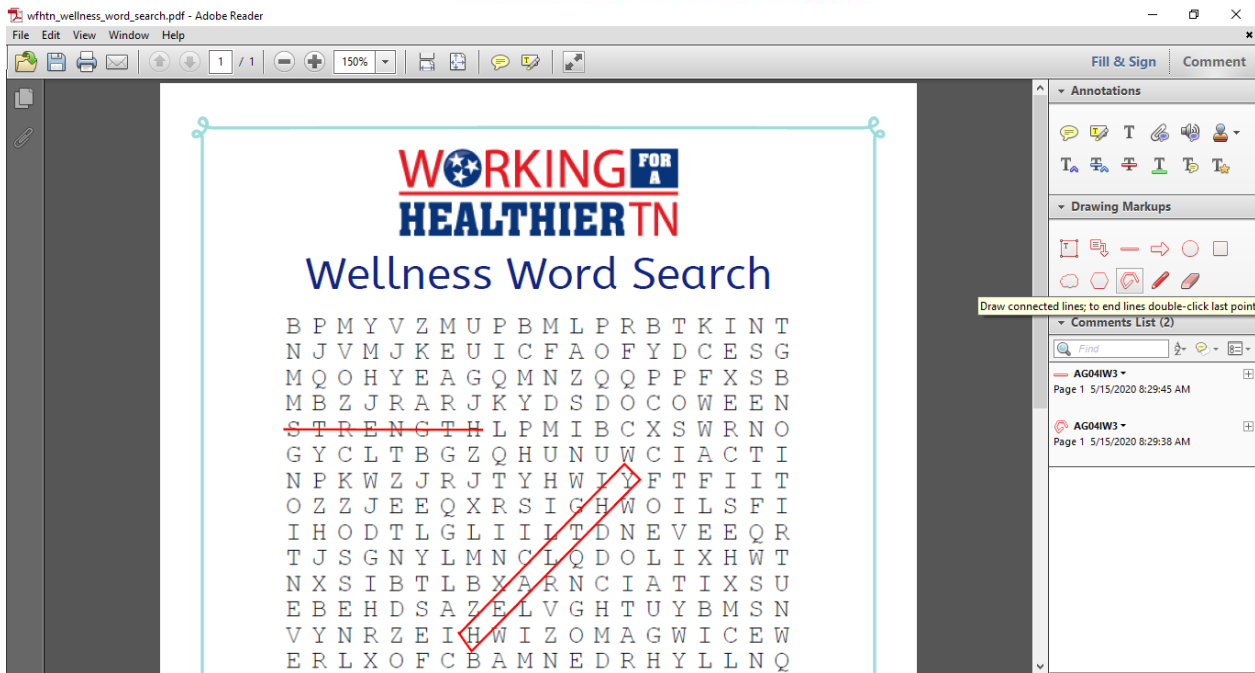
wfhtn_wellness_word_search.pdf - Adobe Reader

File Edit View Window Help

1 / 1 150%

Fill & Sign Comment

Annotations

Drawing Markups

Draw connected lines; to end lines double-click last point

Comments List (2)

Find

AG04IW3
Page 1 5/15/2020 8:29:45 AM

AG04IW3
Page 1 5/15/2020 8:29:38 AM

WORKING FOR A HEALTHIER TN

Wellness Word Search

B P M Y V Z M U P B M L P R B T K I N T
N J V M J K E U I C F A O F Y D C E S G
M Q O H Y E A G Q M N Z Q Q P P F X S B
M B Z J R A R J K Y D S D O C O W E E N
S T R E N G T H L P M I B C X S W R N O
G Y C L T B G Z Q H U N U W C I A C T I
N P K W Z J R J T Y H W I Y F T F I I T
O Z Z J E E Q X R S I G H W O I L S F I
I H O D T L G L I I L T D N E V E E Q R
T J S G N Y L M N C L Q D O L I X H W T
N X S I B T L B X A R N C I A T I X S U
E B E H D S A Z E L V G H T U Y B M S N
V Y N R Z E I H W I Z O M A G W I C E W
E R L X O F C B A M N E D R H Y L L N Q